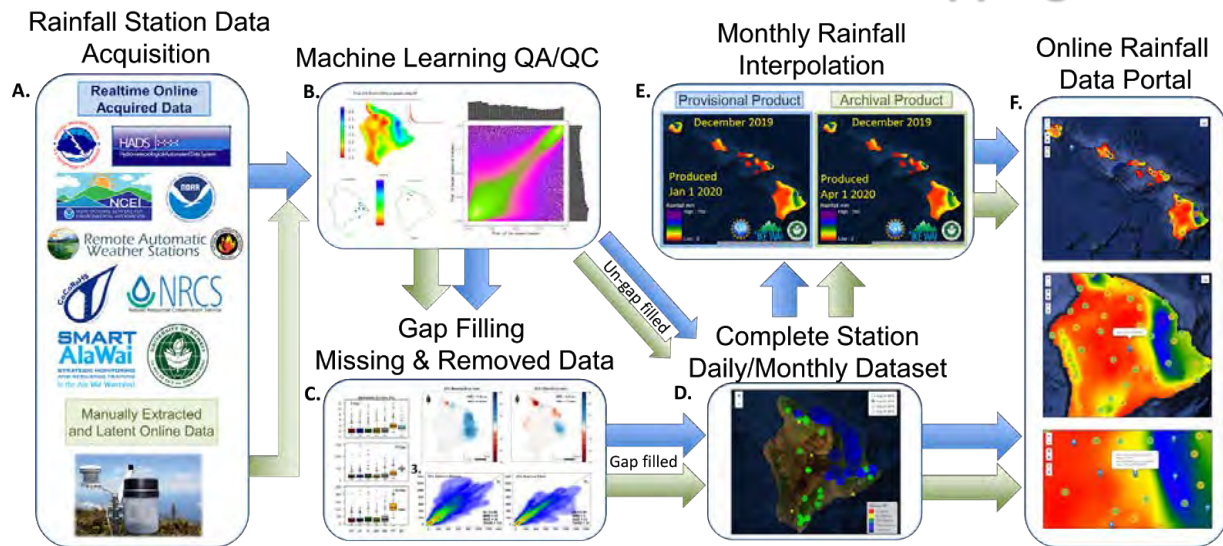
Rainfall Station Data Acquisition

A.

Realtime Online Acquired Data

HADS

Hydrometeorological Automated Data System

NCEI

NOAA

Remote Automatic Weather Stations

CoCoRaHS

NRCS

Natural Resources Conservation Service

SMART AlaWai

In the Ala Wai Watershed

Manually Extracted and Latent Online Data

Machine Learning QA/QC

B.

Gap Filling Missing & Removed Data

C.

3.

Un-gap filled

Gap filled

Monthly Rainfall Interpolation

E.

Provisional Product

December 2019

Produced Jan 1 2020

Archival Product

December 2019

Produced Apr 1 2020

Complete Station Daily/Monthly Dataset

D.

Online Rainfall Data Portal

F.